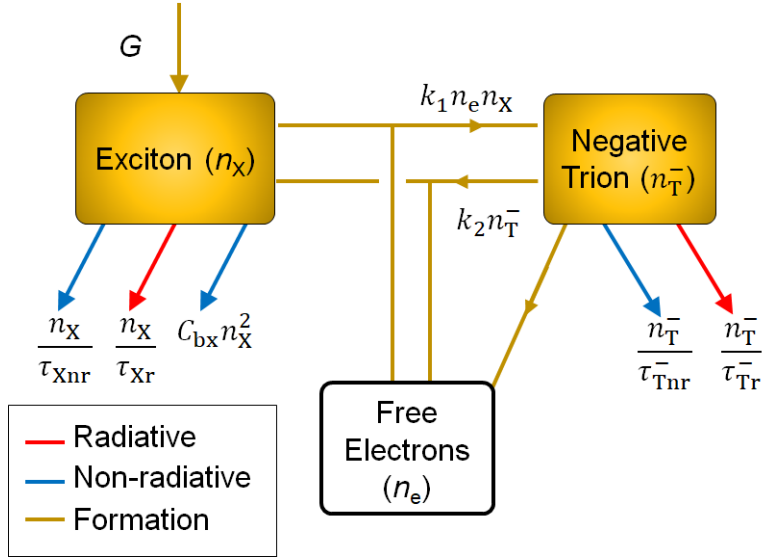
$G$

Exciton ($n_X$)

$k_1 n_e n_X$

Negative Trion ($n_T^-$)

$k_2 n_T^-$

$\frac{n_X}{\tau_{Xnr}}$ $\frac{n_X}{\tau_{Xr}}$ $C_{bx} n_X^2$

$\frac{n_T^-}{\tau_{Tnr}^-}$ $\frac{n_T^-}{\tau_{Tr}^-}$

Free Electrons ($n_e$)

Radiative
Non-radiative
Formation